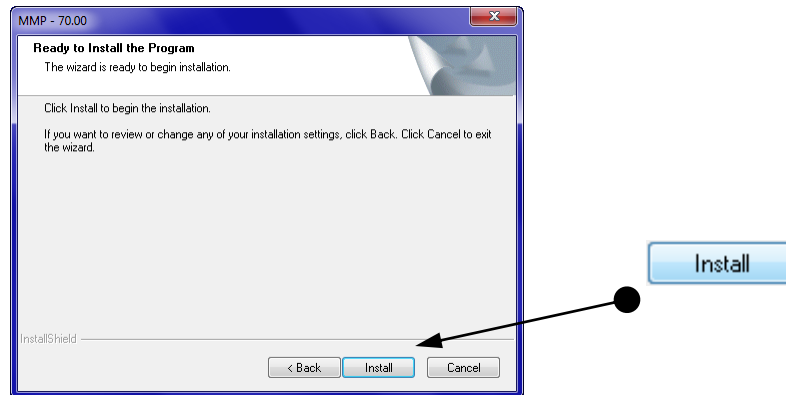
MMP - 70.00

Ready to Install the Program

The wizard is ready to begin installation.

Click Install to begin the installation.

If you want to review or change any of your installation settings, click Back. Click Cancel to exit the wizard.

InstallShield

< Back

Install

Cancel

Install